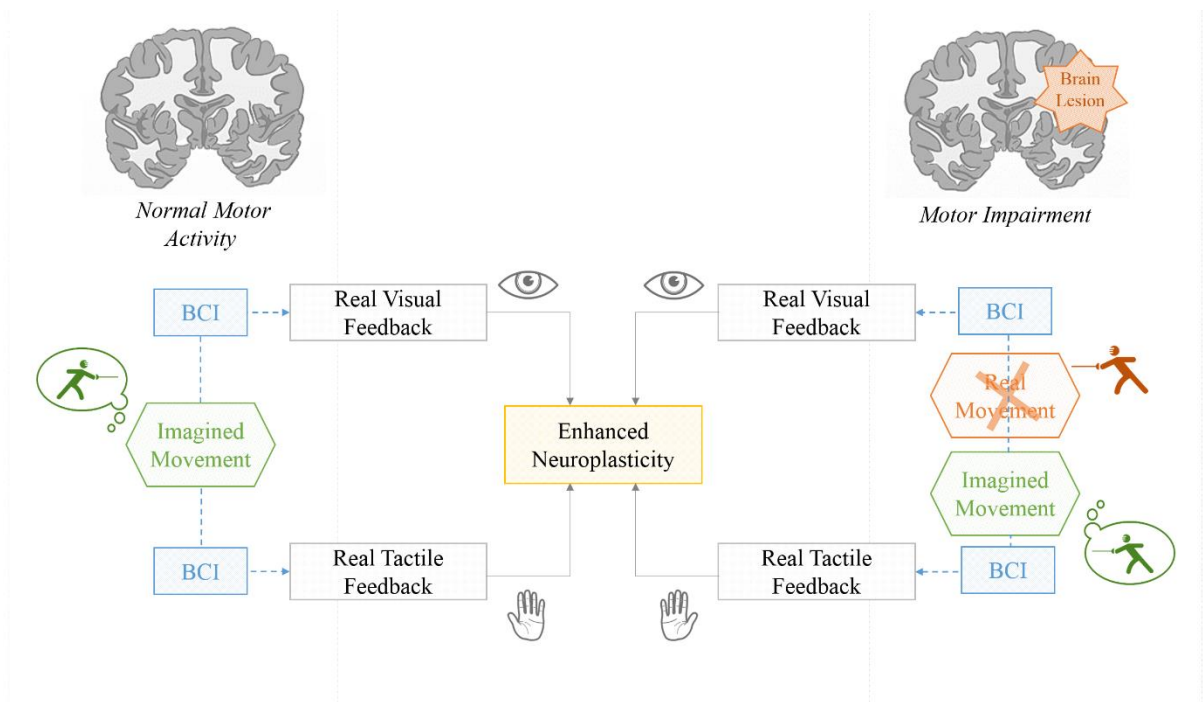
Normal Motor Activity

Brain Lesion

Motor Impairment

BCI

Real Visual Feedback

Real Visual Feedback

BCI

Real Movement

Imagined Movement

Enhanced Neuroplasticity

Imagined Movement

BCI

Real Tactile Feedback

Real Tactile Feedback

BCI